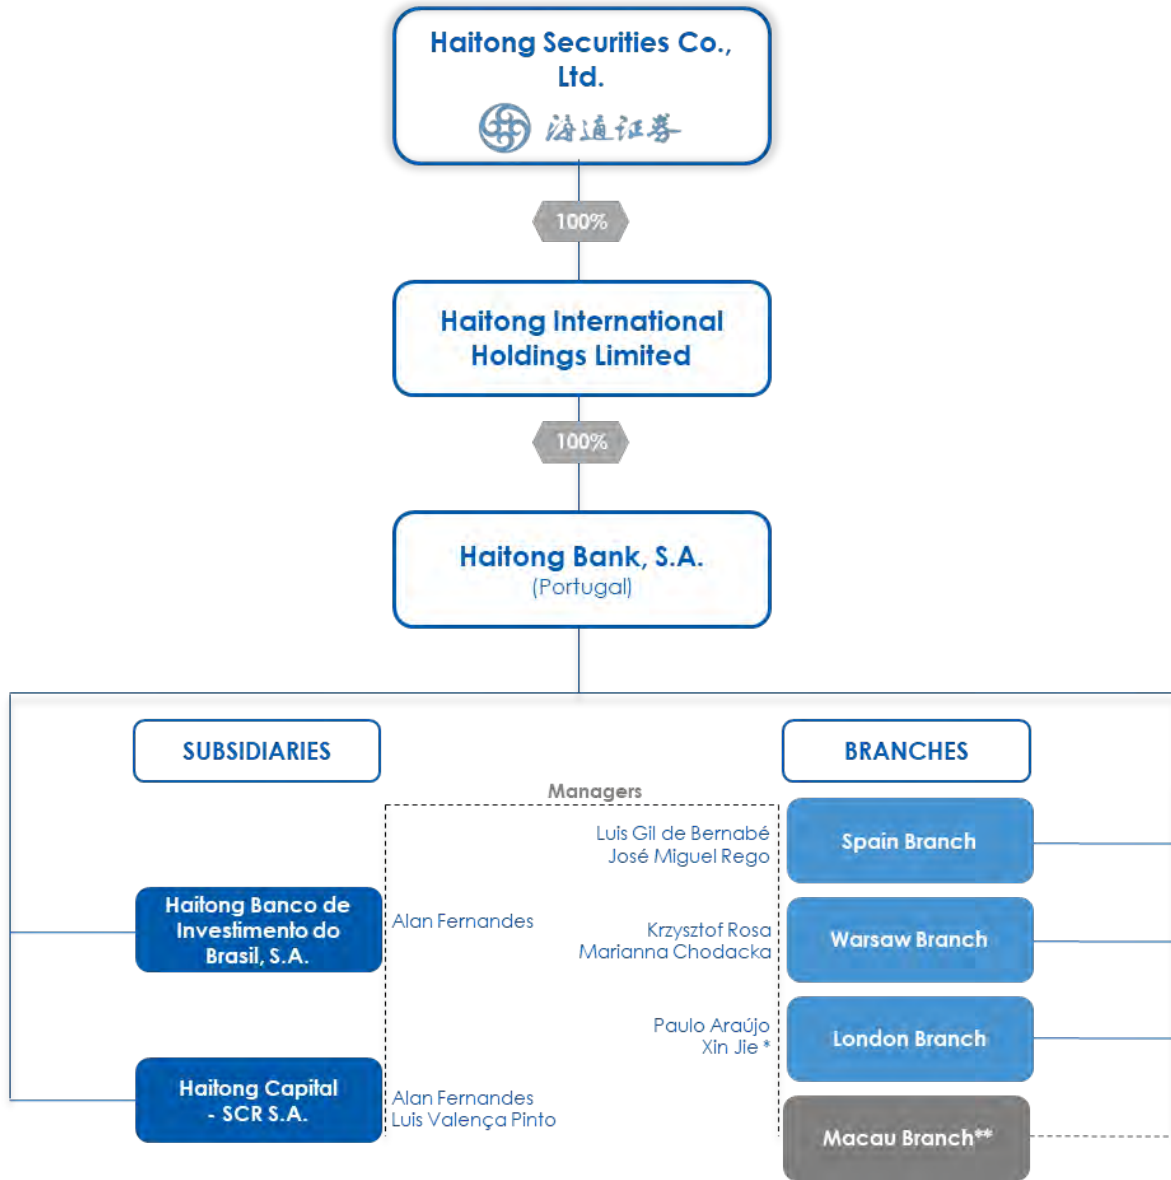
Haitong Securities Co., Ltd.

海通证券

100%

Haitong International Holdings Limited

100%

Haitong Bank, S.A.
(Portugal)

SUBSIDIARIES

BRANCHES

Managers

Luis Gil de Bernabé
José Miguel Rego

Spain Branch

Haitong Banco de Investimento do Brasil, S.A.

Alan Fernandes

Krzysztof Rosa
Marianna Chodacka

Warsaw Branch

Paulo Araújo
Xin Jie *

London Branch

Haitong Capital - SCR S.A.

Alan Fernandes
Luis Valença Pinto

Macau Branch**